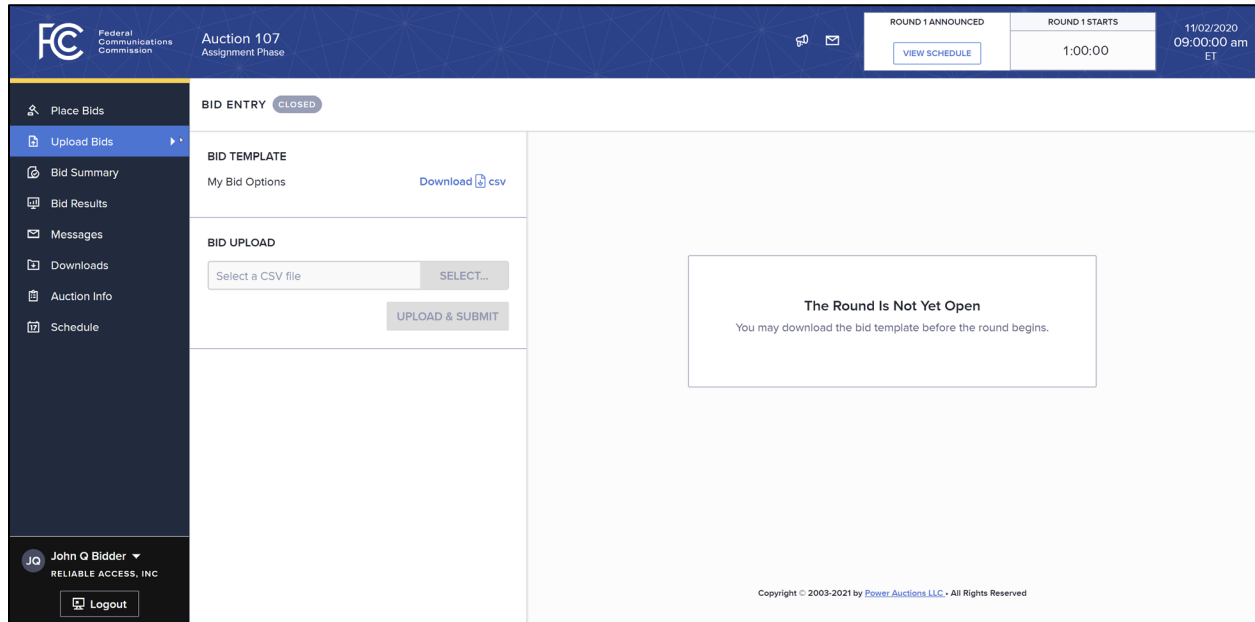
FCC Federal Communications Commission

Auction 107
Assignment Phase

ROUND 1 ANNOUNCED
VIEW SCHEDULE

ROUND 1 STARTS
1:00:00

11/02/2020
09:00:00 am
ET

Place Bids
Upload Bids
Bid Summary
Bid Results
Messages
Downloads
Auction Info
Schedule

JQ John Q Bidder
RELIABLE ACCESS, INC
Logout

BID ENTRY CLOSED

BID TEMPLATE
My Bid Options
Download csv

BID UPLOAD
Select a CSV file
SELECT...
UPLOAD & SUBMIT

The Round Is Not Yet Open
You may download the bid template before the round begins.

Copyright © 2003-2021 by Power Auctions LLC • All Rights Reserved